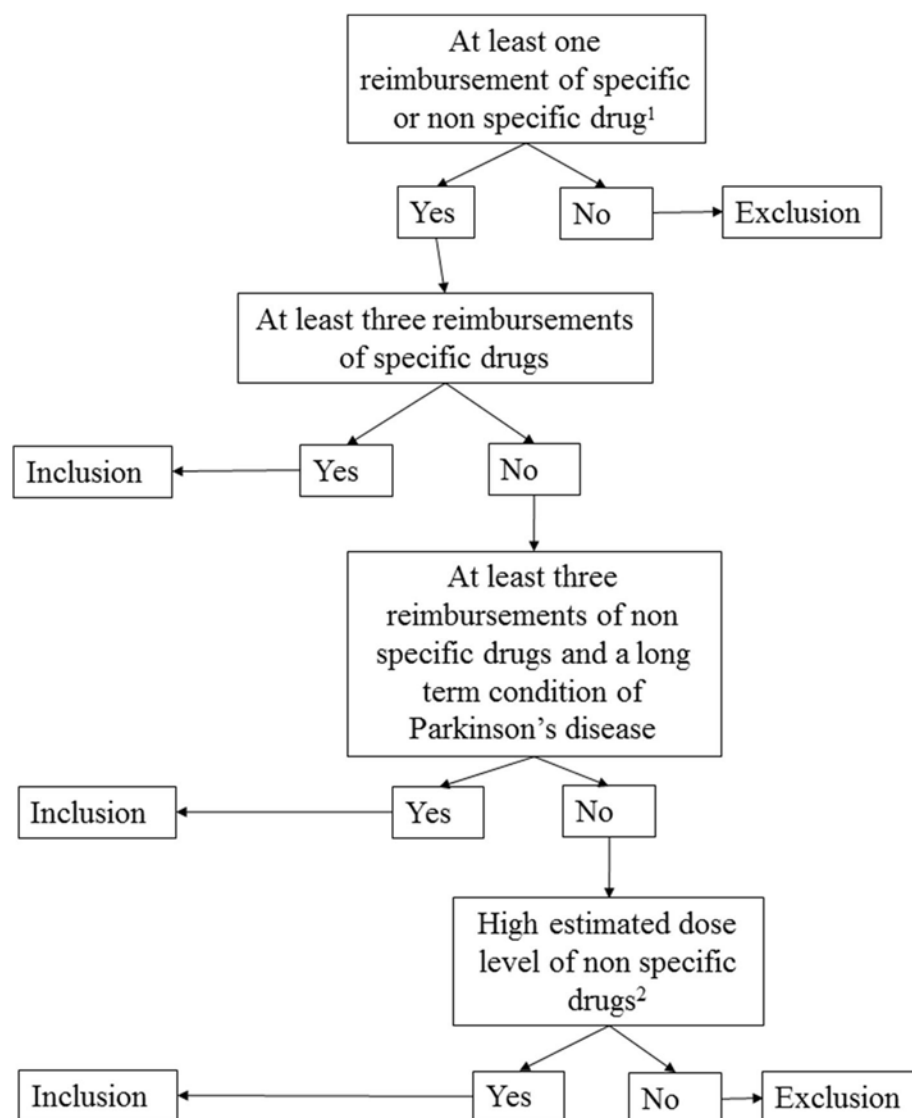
At least one reimbursement of specific or non specific drug$^1$

Yes

No

Exclusion

At least three reimbursements of specific drugs

Inclusion

Yes

No

At least three reimbursements of non specific drugs and a long term condition of Parkinson’s disease

Inclusion

Yes

No

High estimated dose level of non specific drugs$^2$

Inclusion

Yes

No

Exclusion